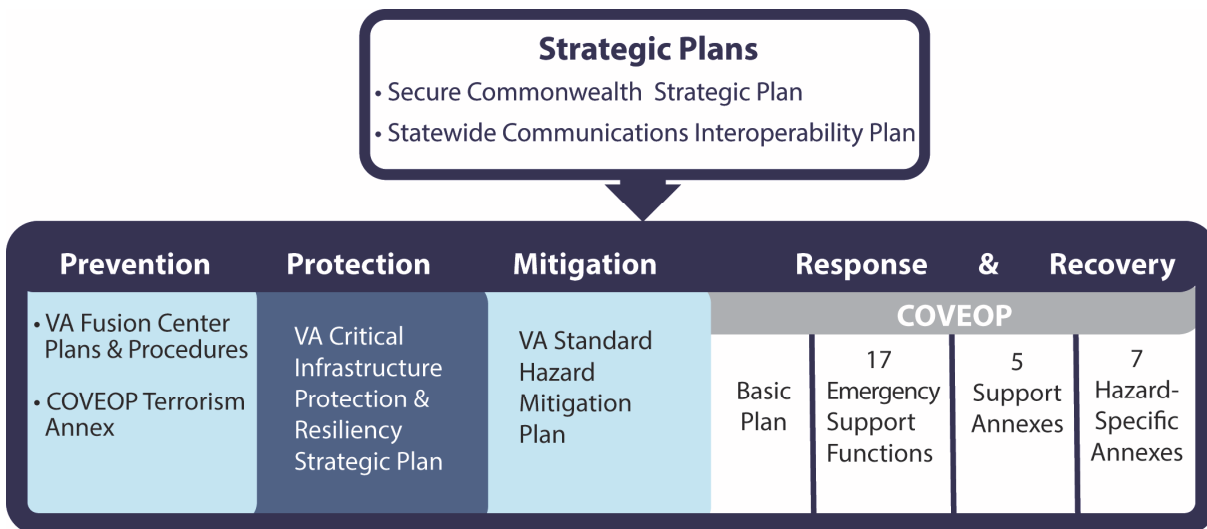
Strategic Plans
• Secure Commonwealth Strategic Plan
• Statewide Communications Interoperability Plan

Prevention

• VA Fusion Center Plans & Procedures

• COVEOP Terrorism Annex

Protection

VA Critical Infrastructure Protection & Resiliency Strategic Plan

Mitigation

VA Standard Hazard Mitigation Plan

Response & Recovery

COVEOP

Basic Plan

17 Emergency Support Functions

5 Support Annexes

7 Hazard-Specific Annexes